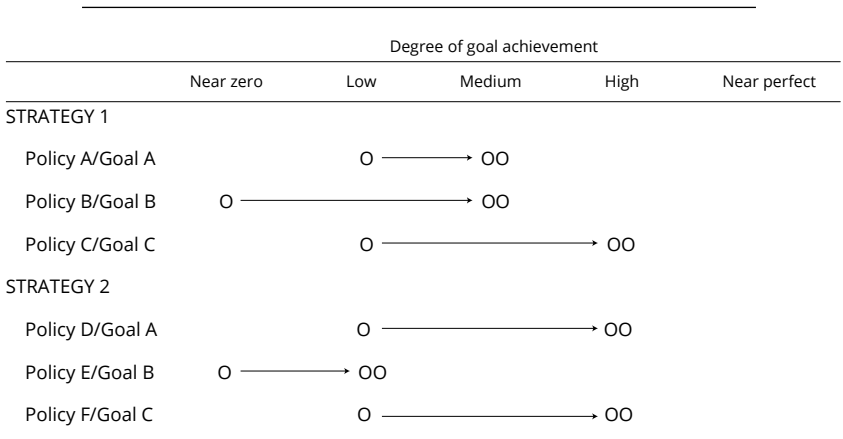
Degree of goal achievement

| | Near zero | Low | Medium | High | Near perfect |
|---|---|---|---|---|---|
| STRATEGY 1 | | | | | |
| Policy A/Goal A | | O → | OO | | |
| Policy B/Goal B | O → | | OO | | |
| Policy C/Goal C | | O → | | OO | |
| STRATEGY 2 | | | | | |
| Policy D/Goal A | | O → | | OO | |
| Policy E/Goal B | O → | OO | | | |
| Policy F/Goal C | | O → | | OO | |